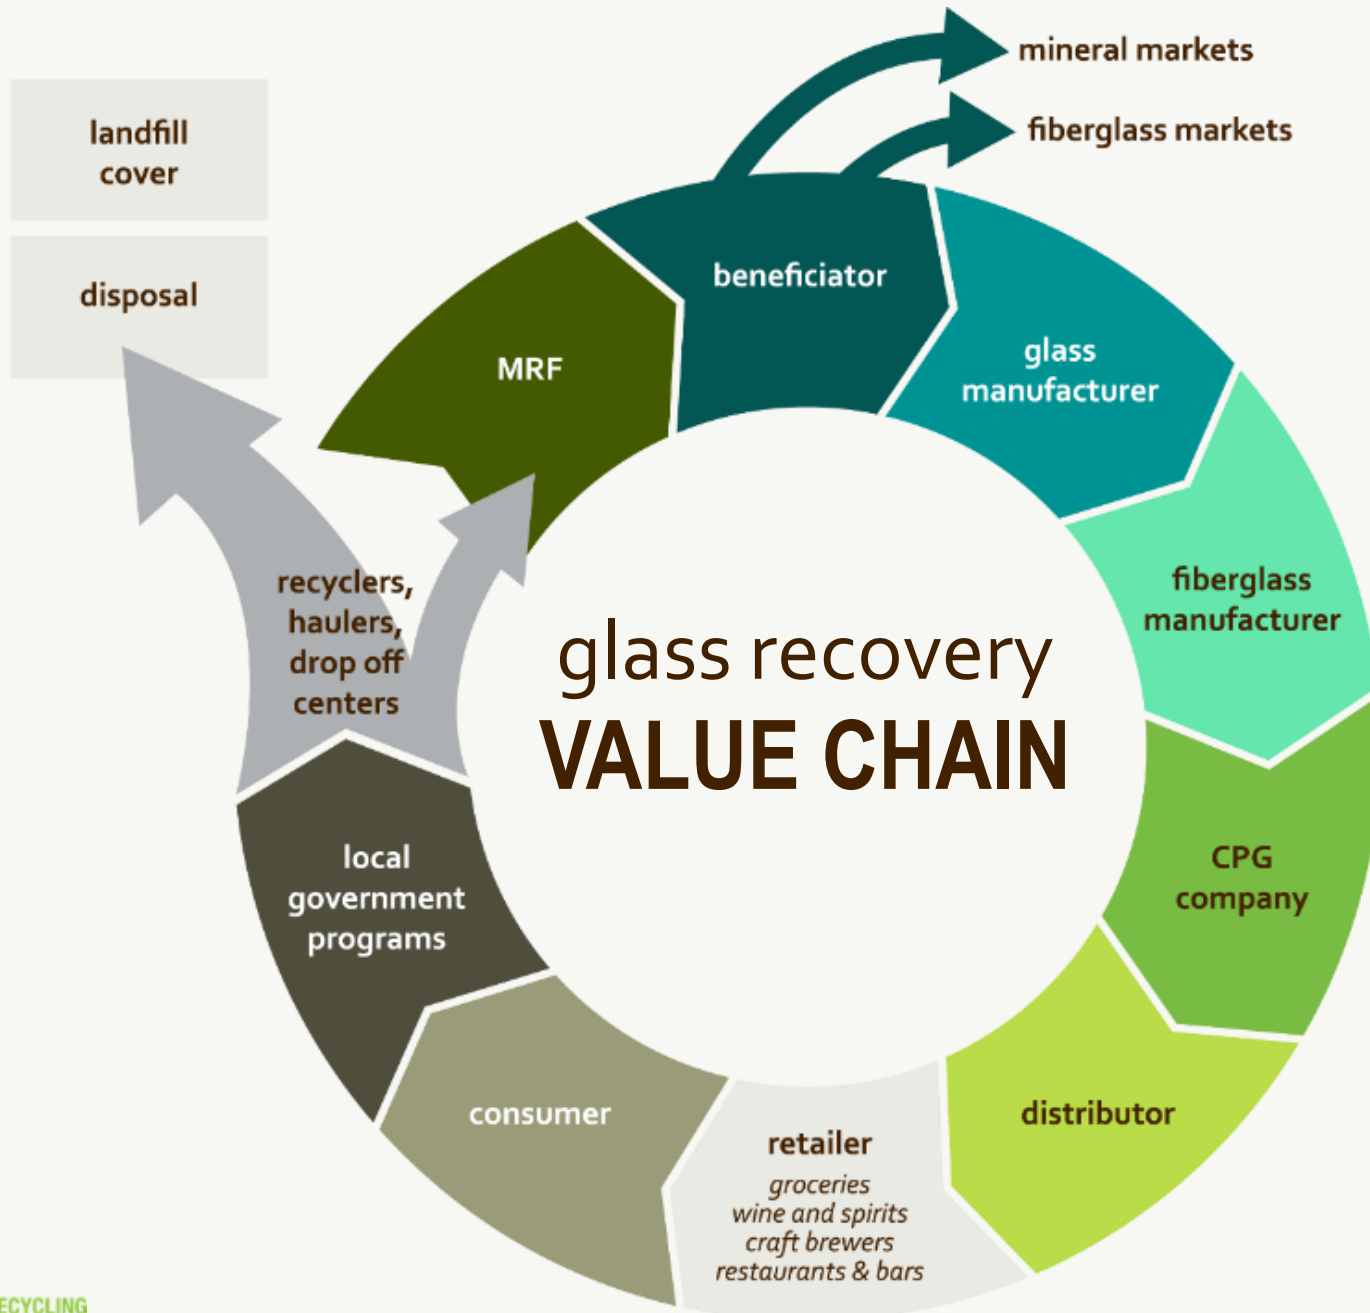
mineral markets

fiberglass markets

landfill cover

disposal

beneficiator

MRF

glass manufacturer

fiberglass manufacturer

recyclers, haulers, drop off centers

glass recovery
VALUE CHAIN

CPG company

local government programs

distributor

consumer

retailer
groceries
wine and spirits
craft brewers
restaurants & bars

ECYCLING